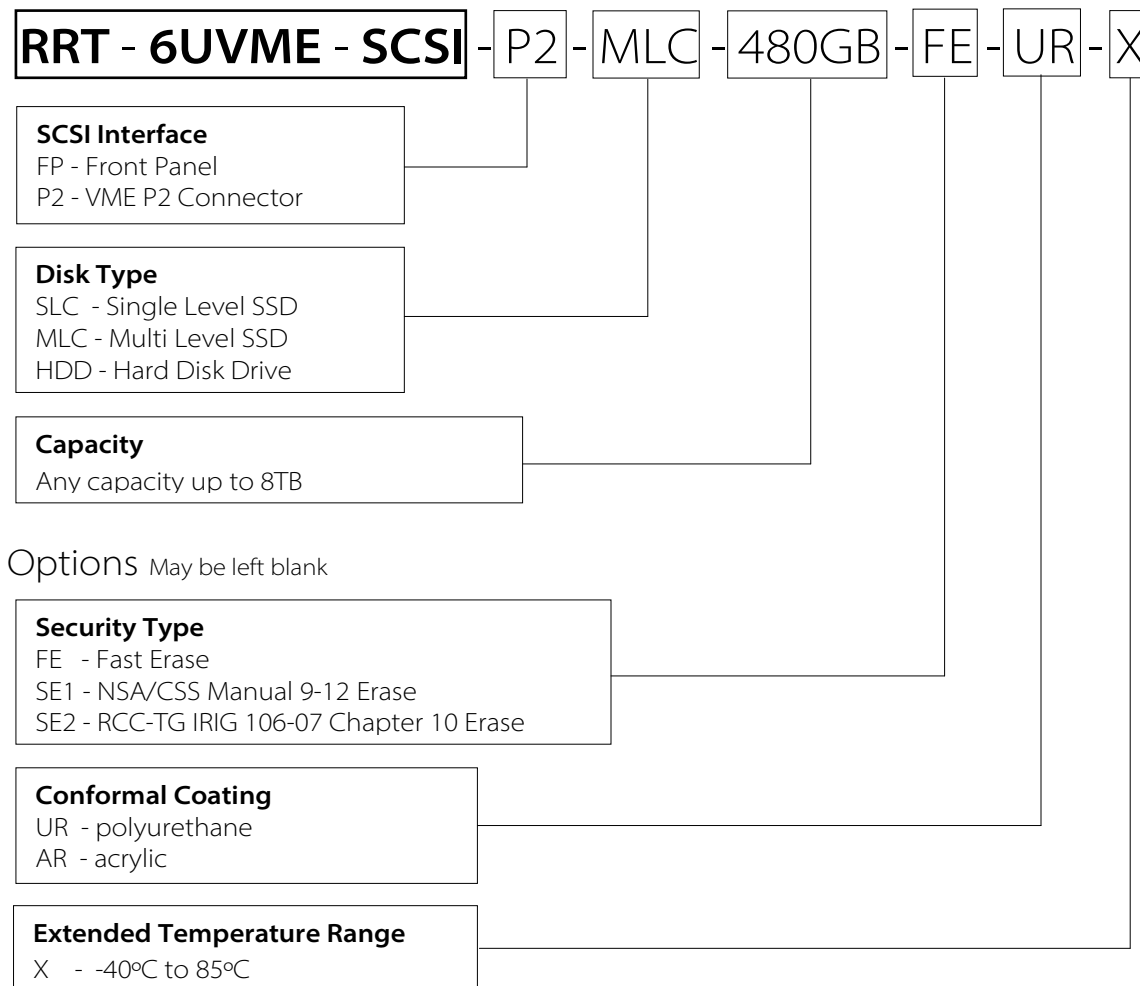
RRT - 6UVME - SCSI - P2 - MLC - 480GB - FE - UR - X

SCSI Interface
FP - Front Panel
P2 - VME P2 Connector

Disk Type
SLC - Single Level SSD
MLC - Multi Level SSD
HDD - Hard Disk Drive

Capacity
Any capacity up to 8TB

Options May be left blank

Security Type
FE - Fast Erase
SE1 - NSA/CSS Manual 9-12 Erase
SE2 - RCC-TG IRIG 106-07 Chapter 10 Erase

Conformal Coating
UR - polyurethane
AR - acrylic

Extended Temperature Range
X - -40ºC to 85ºC